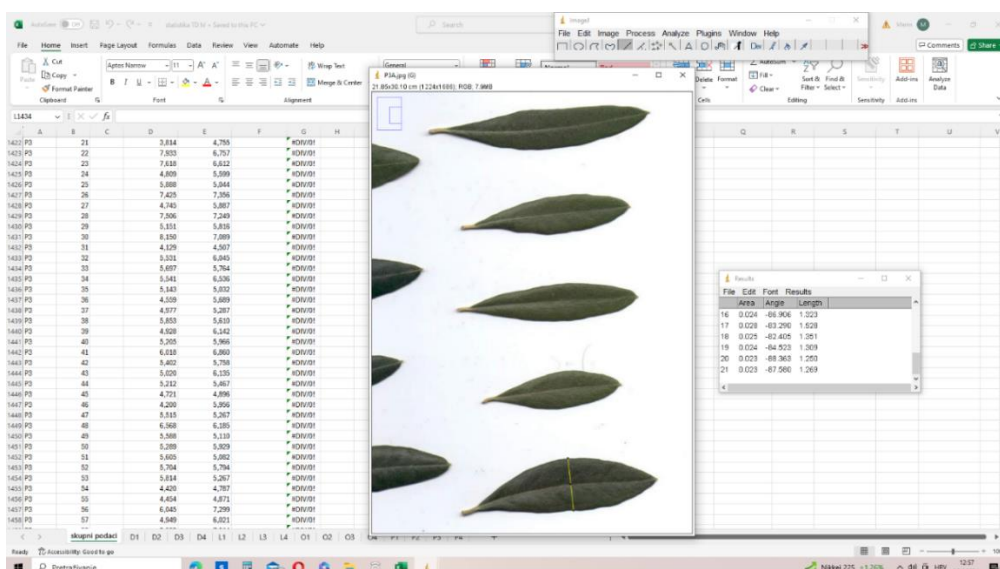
AutoSave Off datasheet 53 lst • Saved to this PC
Search
File Home Insert Page Layout Formulas Data Review View Automate Help
Comments Share
Cut Copy Format Painter
Clipboard
Aptos Narrow 11
Font
Wrap Text Merge & Center
Alignment
General
Delete Format
Cells
AutoSum Fill Clear
Sort & Filter Find & Select
Editing
Sensitivity
Add-ins
Analyze Data
L1434 fx

| | A | B | C | D | E | F | G |
|---|---|---|---|---|---|---|---|
| 1422 | P3 | 21 | | 3,834 | 4,755 | | #DIV/0! |
| 1423 | P3 | 22 | | 7,553 | 6,757 | | #DIV/0! |
| 1424 | P3 | 23 | | 7,618 | 6,612 | | #DIV/0! |
| 1425 | P3 | 24 | | 4,809 | 5,599 | | #DIV/0! |
| 1426 | P3 | 25 | | 5,888 | 5,044 | | #DIV/0! |
| 1427 | P3 | 26 | | 7,425 | 7,356 | | #DIV/0! |
| 1428 | P3 | 27 | | 4,745 | 5,887 | | #DIV/0! |
| 1429 | P3 | 28 | | 7,506 | 7,249 | | #DIV/0! |
| 1430 | P3 | 29 | | 5,151 | 5,816 | | #DIV/0! |
| 1431 | P3 | 30 | | 8,150 | 7,089 | | #DIV/0! |
| 1432 | P3 | 31 | | 4,129 | 4,507 | | #DIV/0! |
| 1433 | P3 | 32 | | 5,531 | 6,045 | | #DIV/0! |
| 1434 | P3 | 33 | | 5,697 | 5,764 | | #DIV/0! |
| 1435 | P3 | 34 | | 5,141 | 6,536 | | #DIV/0! |
| 1436 | P3 | 35 | | 5,143 | 5,032 | | #DIV/0! |
| 1437 | P3 | 36 | | 4,559 | 5,689 | | #DIV/0! |
| 1438 | P3 | 37 | | 4,977 | 5,287 | | #DIV/0! |
| 1439 | P3 | 38 | | 5,853 | 5,610 | | #DIV/0! |
| 1440 | P3 | 39 | | 4,928 | 6,142 | | #DIV/0! |
| 1441 | P3 | 40 | | 5,205 | 5,966 | | #DIV/0! |
| 1442 | P3 | 41 | | 6,018 | 6,860 | | #DIV/0! |
| 1443 | P3 | 42 | | 5,402 | 5,758 | | #DIV/0! |
| 1444 | P3 | 43 | | 5,020 | 6,135 | | #DIV/0! |
| 1445 | P3 | 44 | | 5,212 | 5,467 | | #DIV/0! |
| 1446 | P3 | 45 | | 4,721 | 4,896 | | #DIV/0! |
| 1447 | P3 | 46 | | 4,200 | 5,956 | | #DIV/0! |
| 1448 | P3 | 47 | | 5,515 | 5,267 | | #DIV/0! |
| 1449 | P3 | 48 | | 6,568 | 6,185 | | #DIV/0! |
| 1450 | P3 | 49 | | 5,588 | 5,110 | | #DIV/0! |
| 1451 | P3 | 50 | | 5,289 | 5,929 | | #DIV/0! |
| 1452 | P3 | 51 | | 5,605 | 5,082 | | #DIV/0! |
| 1453 | P3 | 52 | | 5,704 | 5,794 | | #DIV/0! |
| 1454 | P3 | 53 | | 5,814 | 5,267 | | #DIV/0! |
| 1455 | P3 | 54 | | 4,420 | 4,787 | | #DIV/0! |
| 1456 | P3 | 55 | | 4,454 | 4,871 | | #DIV/0! |
| 1457 | P3 | 56 | | 6,045 | 7,299 | | #DIV/0! |
| 1458 | P3 | 57 | | 4,949 | 6,021 | | #DIV/0! |

skupni podaci D1 D2 D3 D4 L1 L2 L3 L4 O1 O2 O3
Ready Accessibility: Good to go

ImageJ
File Edit Image Process Analyze Plugins Window Help

P3A.jpg (G)
21.85x30.10 cm (1224x1686); RGB; 7.9MB

Results
File Edit Font Results

| | Area | Angle | Length |
|---|---|---|---|
| 16 | 0.024 | -86.906 | 1.323 |
| 17 | 0.028 | -83.290 | 1.528 |
| 18 | 0.025 | -82.405 | 1.351 |
| 19 | 0.024 | -84.523 | 1.309 |
| 20 | 0.023 | -88.363 | 1.250 |
| 21 | 0.023 | -87.580 | 1.269 |

Pretraživanje
Nikkei 225 +1,26%
12:57